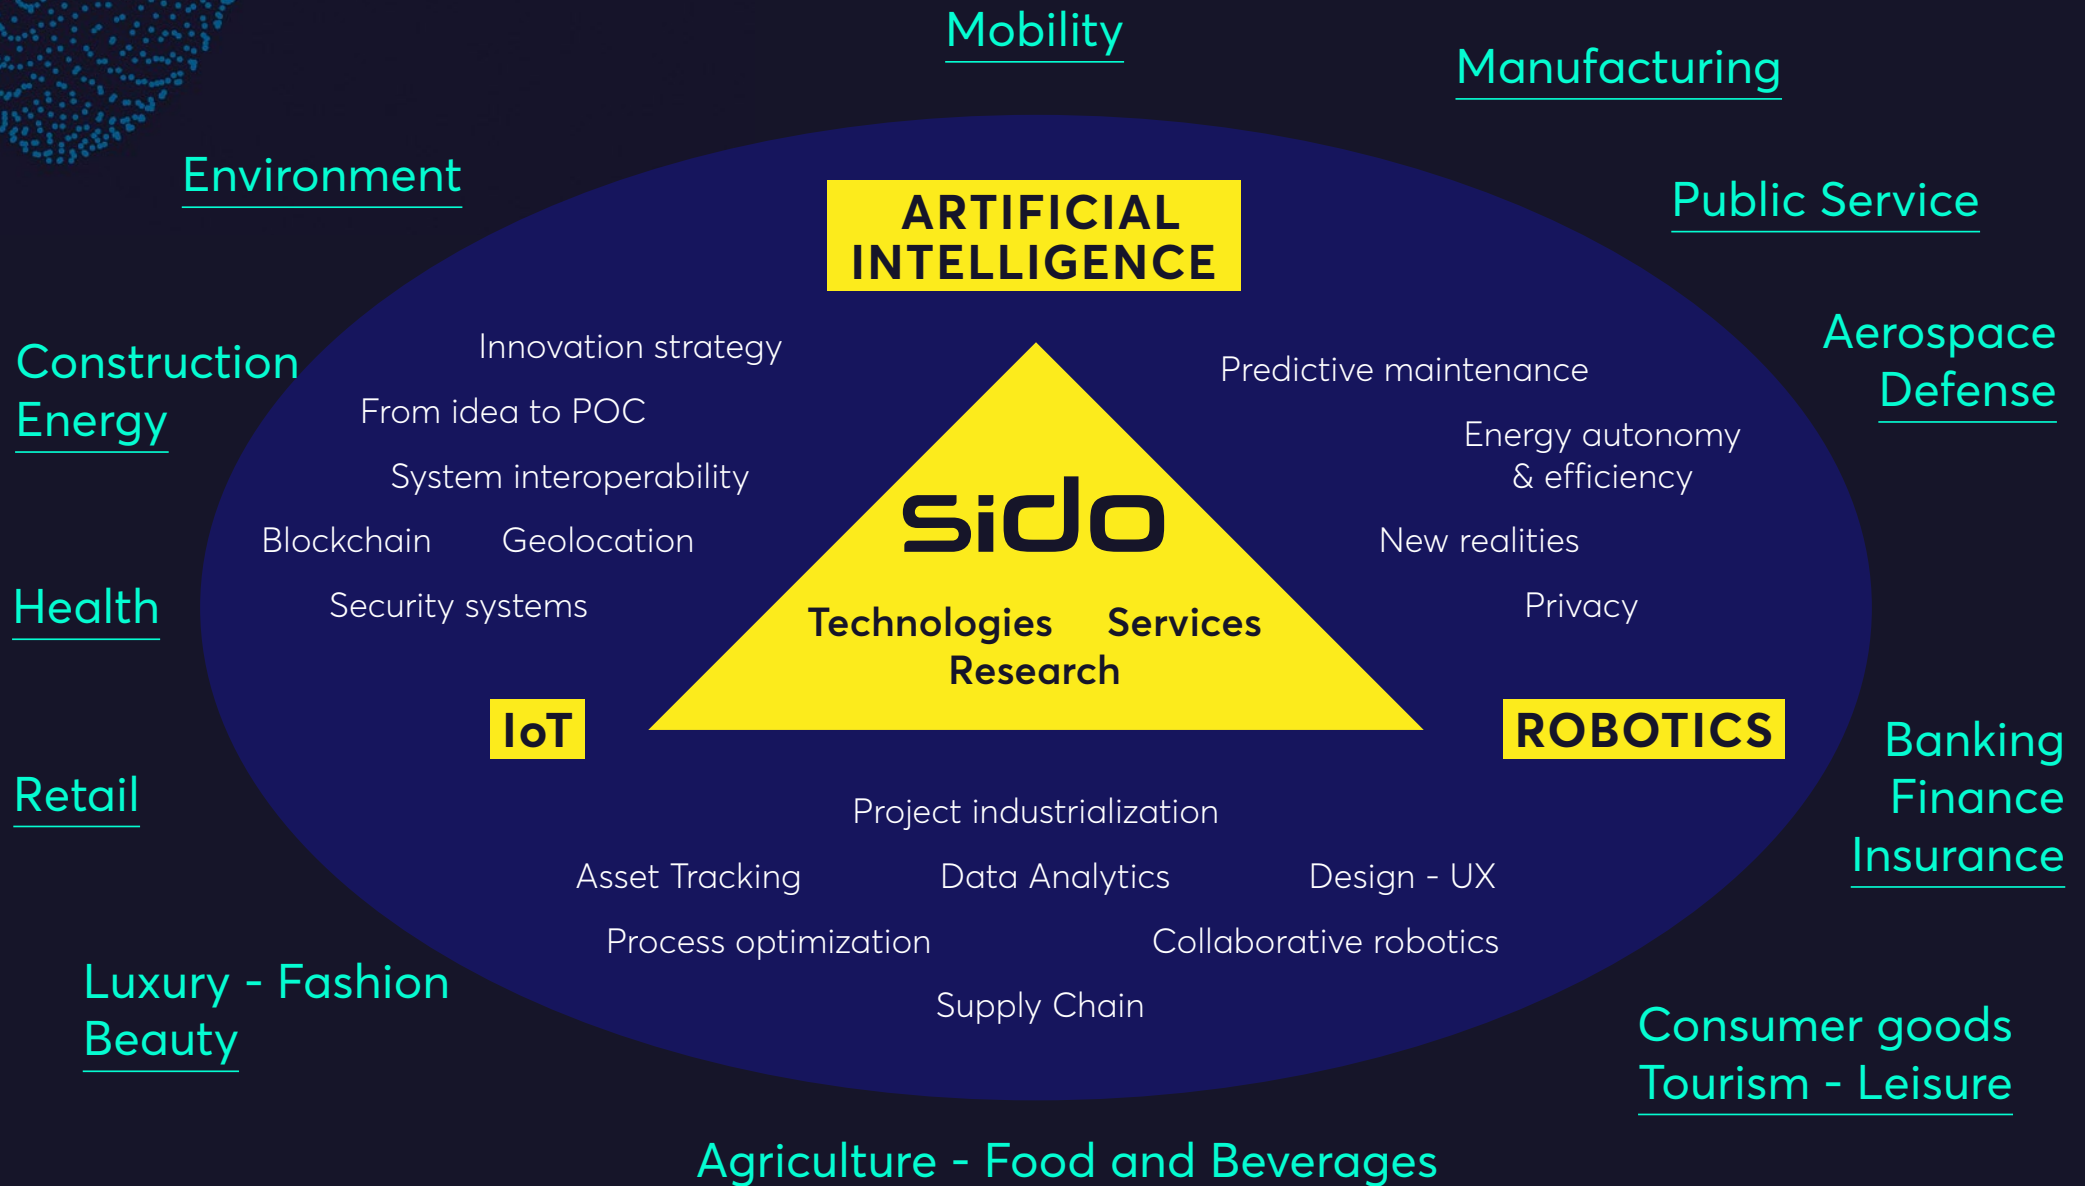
Mobility

Manufacturing

Environment

ARTIFICIAL INTELLIGENCE

Public Service

Aerospace
Defense

Construction
Energy

Innovation strategy

From idea to POC

System interoperability

Blockchain Geolocation

Security systems

Predictive maintenance

Energy autonomy & efficiency

New realities

Privacy

sido

Technologies Services
Research

Health

IoT

ROBOTICS

Banking
Finance
Insurance

Retail

Project industrialization

Asset Tracking Data Analytics Design - UX

Process optimization Collaborative robotics

Supply Chain

Luxury - Fashion
Beauty

Consumer goods
Tourism - Leisure

Agriculture - Food and Beverages